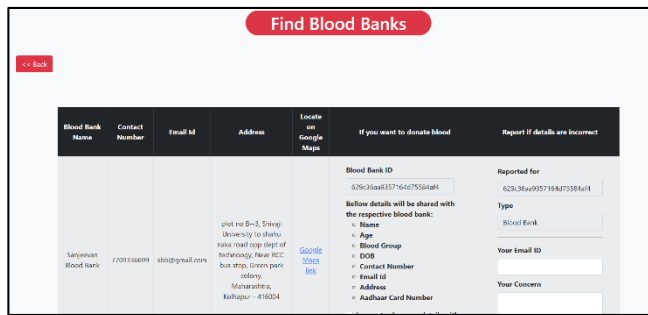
Find Blood Banks

<< Back

| Blood Bank Name | Contact Number | Email Id | Address | Locate on Google Maps | If you want to donate blood | Report if details are incorrect |
|---|---|---|---|---|---|---|
| Sanjeevan Blood Bank | 7701336699 | sbb@gmail.com | plot no B-3, Shivaji University to shahu naka road opp dept of technology, Near RCC bus stop, Green park colony, Maharashtra, Kolhapur - 416004 | Google Maps link | Blood Bank ID<br>629c36aa9357164d75584af4<br>Bellow details will be shared with the respective blood bank:<br>Name<br>Age<br>Blood Group<br>DOB<br>Contact Number<br>Email Id<br>Address<br>Aadhaar Card Number<br>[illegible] | Reported for<br>629c36aa9357164d75584af4<br>Type<br>Blood Bank<br>Your Email ID<br>Your Concern |